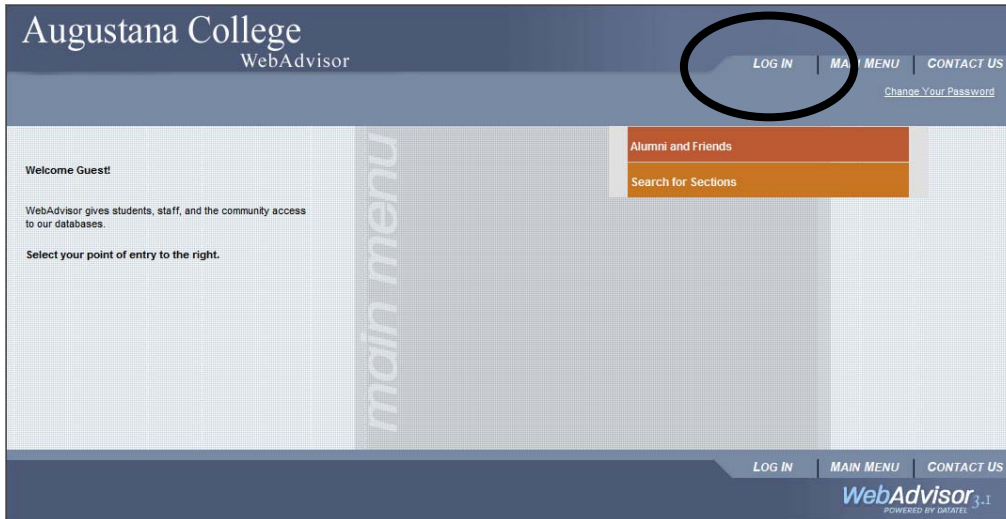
Augustana College
WebAdvisor

LOG IN | MA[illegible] MENU | CONTACT US
Change Your Password

Welcome Guest!

WebAdvisor gives students, staff, and the community access to our databases.

Select your point of entry to the right.

main menu

Alumni and Friends
Search for Sections

LOG IN | MAIN MENU | CONTACT US

WebAdvisor 3.1
POWERED BY DATATEL